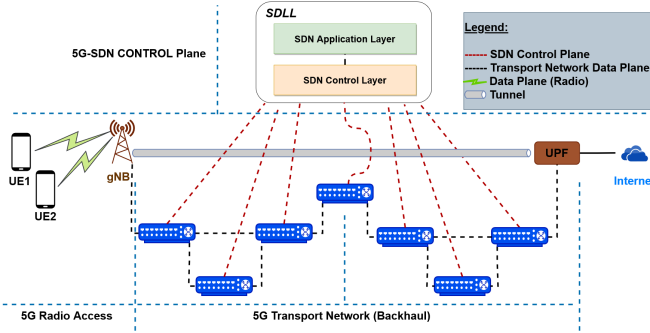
SDLL

SDN Application Layer

SDN Control Layer

5G-SDN CONTROL Plane

Legend:
SDN Control Plane
Transport Network Data Plane
Data Plane (Radio)
Tunnel

UE1

UE2

gNB

UPF

Interne

5G Radio Access

5G Transport Network (Backhaul)